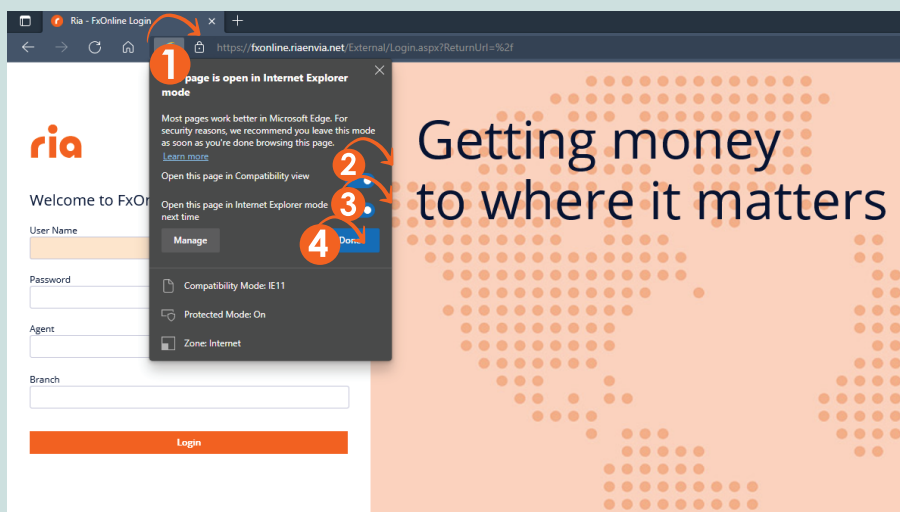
Ria - FxOnline Login

https://fxonline.riaenvia.net/External/Login.aspx?ReturnUrl=%2f

1

page is open in Internet Explorer mode

Most pages work better in Microsoft Edge. For security reasons, we recommend you leave this mode as soon as you're done browsing this page. Learn more

2

Open this page in Compatibility view

3

Open this page in Internet Explorer mode next time

4

Manage

Done

Compatibility Mode: IE11

Protected Mode: On

Zone: Internet

ria

Welcome to FxOn

User Name

Password

Agent

Branch

Login

Getting money to where it matters